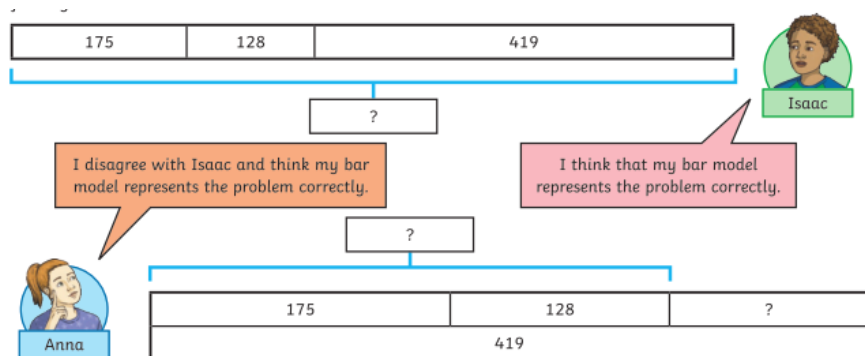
| 175 | 128 | 419 |
|---|---|---|

?

Isaac

I disagree with Isaac and think my bar model represents the problem correctly.

I think that my bar model represents the problem correctly.

?

| 175 | 128 | ? |
|---|---|---|
| 419 | | |

Anna